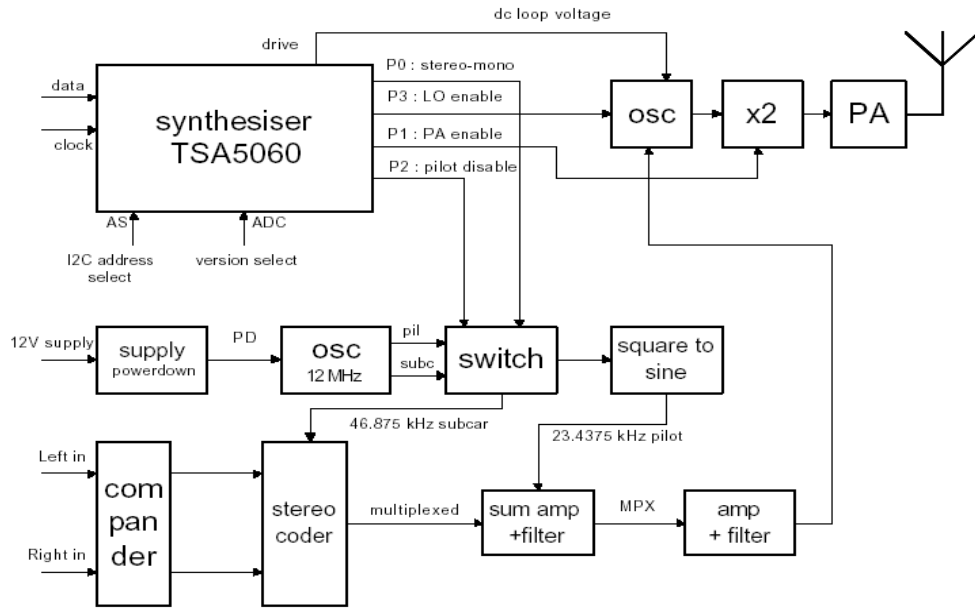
dc loop voltage

drive

data

clock

synthesiser
TSA5060

P0 : stereo-mono

P3 : LO enable

P1 : PA enable

P2 : pilot disable

osc

x2

PA

AS

ADC

I2C address select

version select

12V supply

supply
powerdown

PD

OSC
12 MHz

pil

subc

switch

square to sine

46.875 kHz subcar

23.4375 kHz pilot

Left in

Right in

com
pan
der

stereo
coder

multiplexed

sum amp
+filter

MPX

amp
+ filter